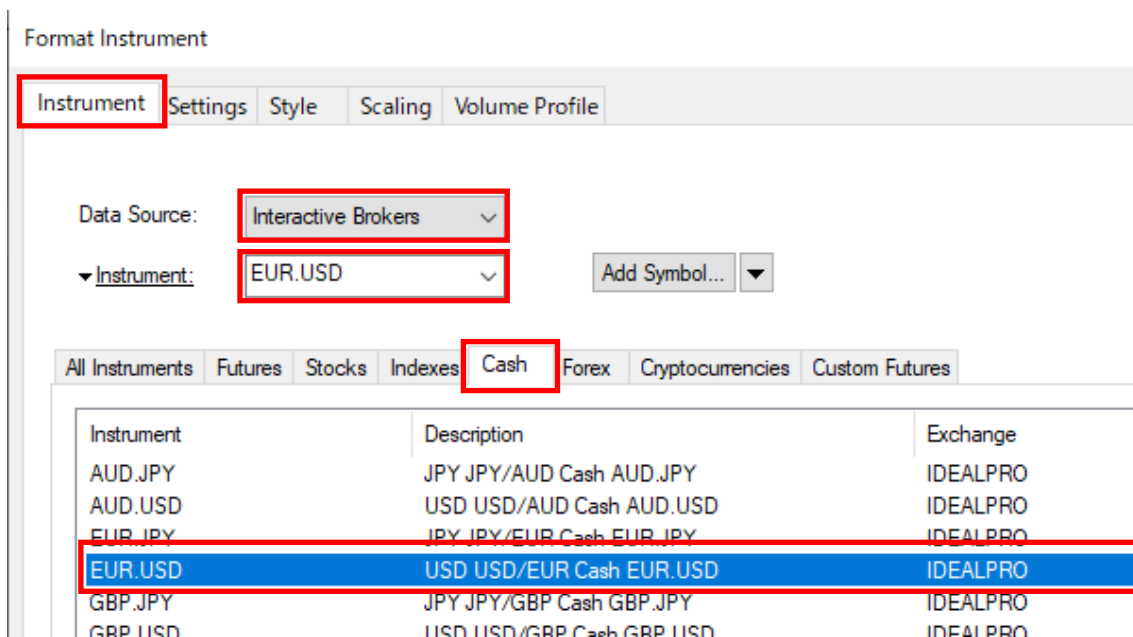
Format Instrument

Instrument | Settings | Style | Scaling | Volume Profile

Data Source: Interactive Brokers

Instrument: EUR.USD

Add Symbol...

All Instruments | Futures | Stocks | Indexes | Cash | Forex | Cryptocurrencies | Custom Futures

| Instrument | Description | Exchange |
|---|---|---|
| AUD.JPY | JPY JPY/AUD Cash AUD.JPY | IDEALPRO |
| AUD.USD | USD USD/AUD Cash AUD.USD | IDEALPRO |
| EUR.JPY | JPY JPY/EUR Cash EUR.JPY | IDEALPRO |
| EUR.USD | USD USD/EUR Cash EUR.USD | IDEALPRO |
| GBP.JPY | JPY JPY/GBP Cash GBP.JPY | IDEALPRO |
| GBP.USD | USD USD/GBP Cash GBP.USD | IDEALPRO |